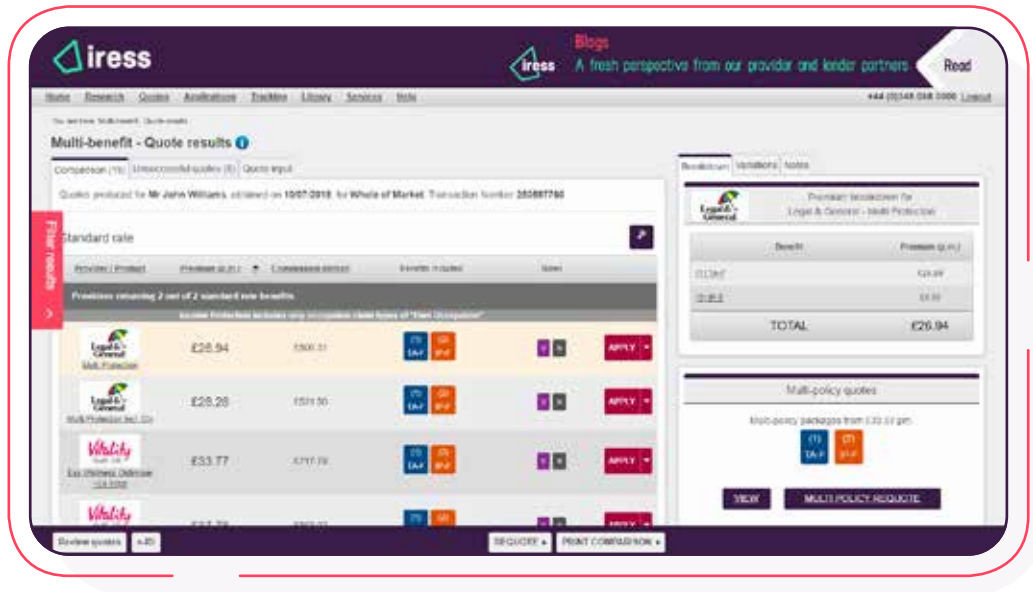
iress

iress Blogs
A fresh perspective from our provider and lender partners
Read

Home Research Quotes Applications Tracking Library Services Help
+44 (0)345 058 3000 Logout

You are here: Multi-benefit : Quote results

Multi-benefit - Quote results

Comparison (15) Unsuccessful quotes (8) Quote input

Quotes produced for Mr John Williams obtained on 10/07/2018 for Whole of Market. Transaction Number 350887760

Filter results

Standard rate

| Provider / Product | Premium (p.m.) | Commission amount | Benefits included | Select | |
|---|---|---|---|---|---|
| Premiums remaining 2 out of 2 standard rate benefits | | | | | |
| Income Protection includes only occupation claim types of "Own Occupation" | | | | | |
| Legal & General Multi Protection | £26.94 | £500.31 | (1) CA-F (2) IP-F | | APPLY |
| Legal & General Multi Protection Incl. Cic | £28.28 | £531.50 | (1) CA-F (2) IP-F | | APPLY |
| Vitality Essential Wellness Optimiser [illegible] | £33.77 | £717.78 | (1) CA-F (2) IP-F | | APPLY |
| Vitality | £3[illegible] | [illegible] | | | APPLY |

Breakdown Variations Notes

Legal & General
Premium breakdown for Legal & General - Multi Protection

| Benefit | Premium (p.m.) |
|---|---|
| (1) CA-F | £21.89 |
| (2) IP-F | £5.05 |
| TOTAL | £26.94 |

Multi-policy quotes

Multi-policy packages from £33.53 pm

(1) CA-F (2) IP-F

VIEW MULTI POLICY REQUOTE

Review quotes 4-80 REQUOTE PRINT COMPARISON